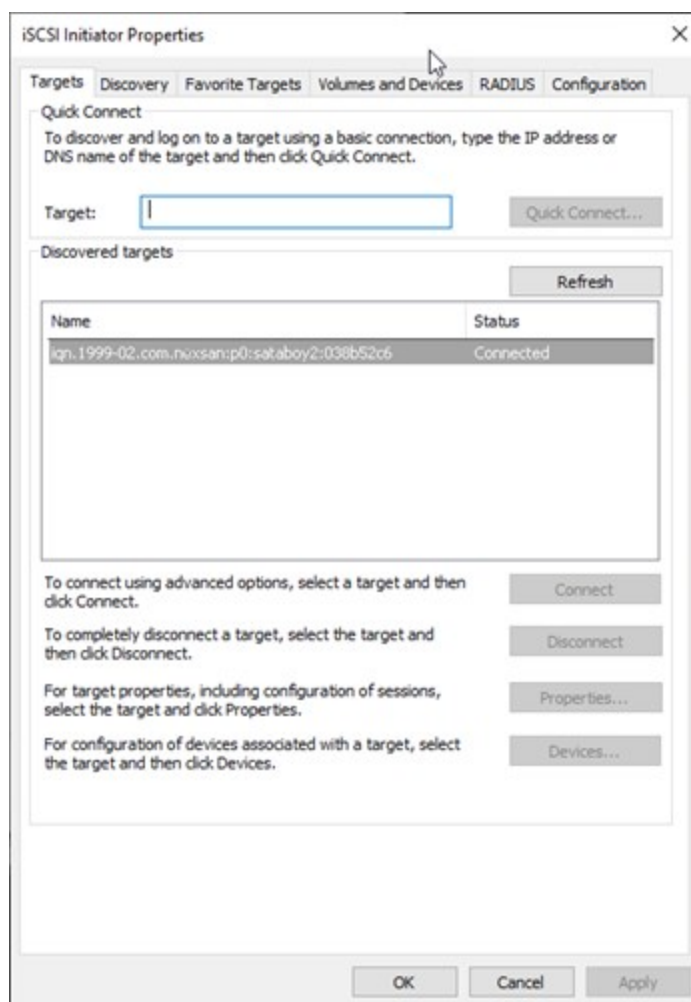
iSCSI Initiator Properties

×

Targets | Discovery | Favorite Targets | Volumes and Devices | RADIUS | Configuration

Quick Connect

To discover and log on to a target using a basic connection, type the IP address or DNS name of the target and then click Quick Connect.

Target:

Quick Connect...

Discovered targets

Refresh

| Name | Status |
|---|---|
| iqn.1999-02.com.nexsan:p0:sataboy2:038b52c6 | Connected |

To connect using advanced options, select a target and then click Connect.

Connect

To completely disconnect a target, select the target and then click Disconnect.

Disconnect

For target properties, including configuration of sessions, select the target and click Properties.

Properties...

For configuration of devices associated with a target, select the target and then click Devices.

Devices...

OK

Cancel

Apply